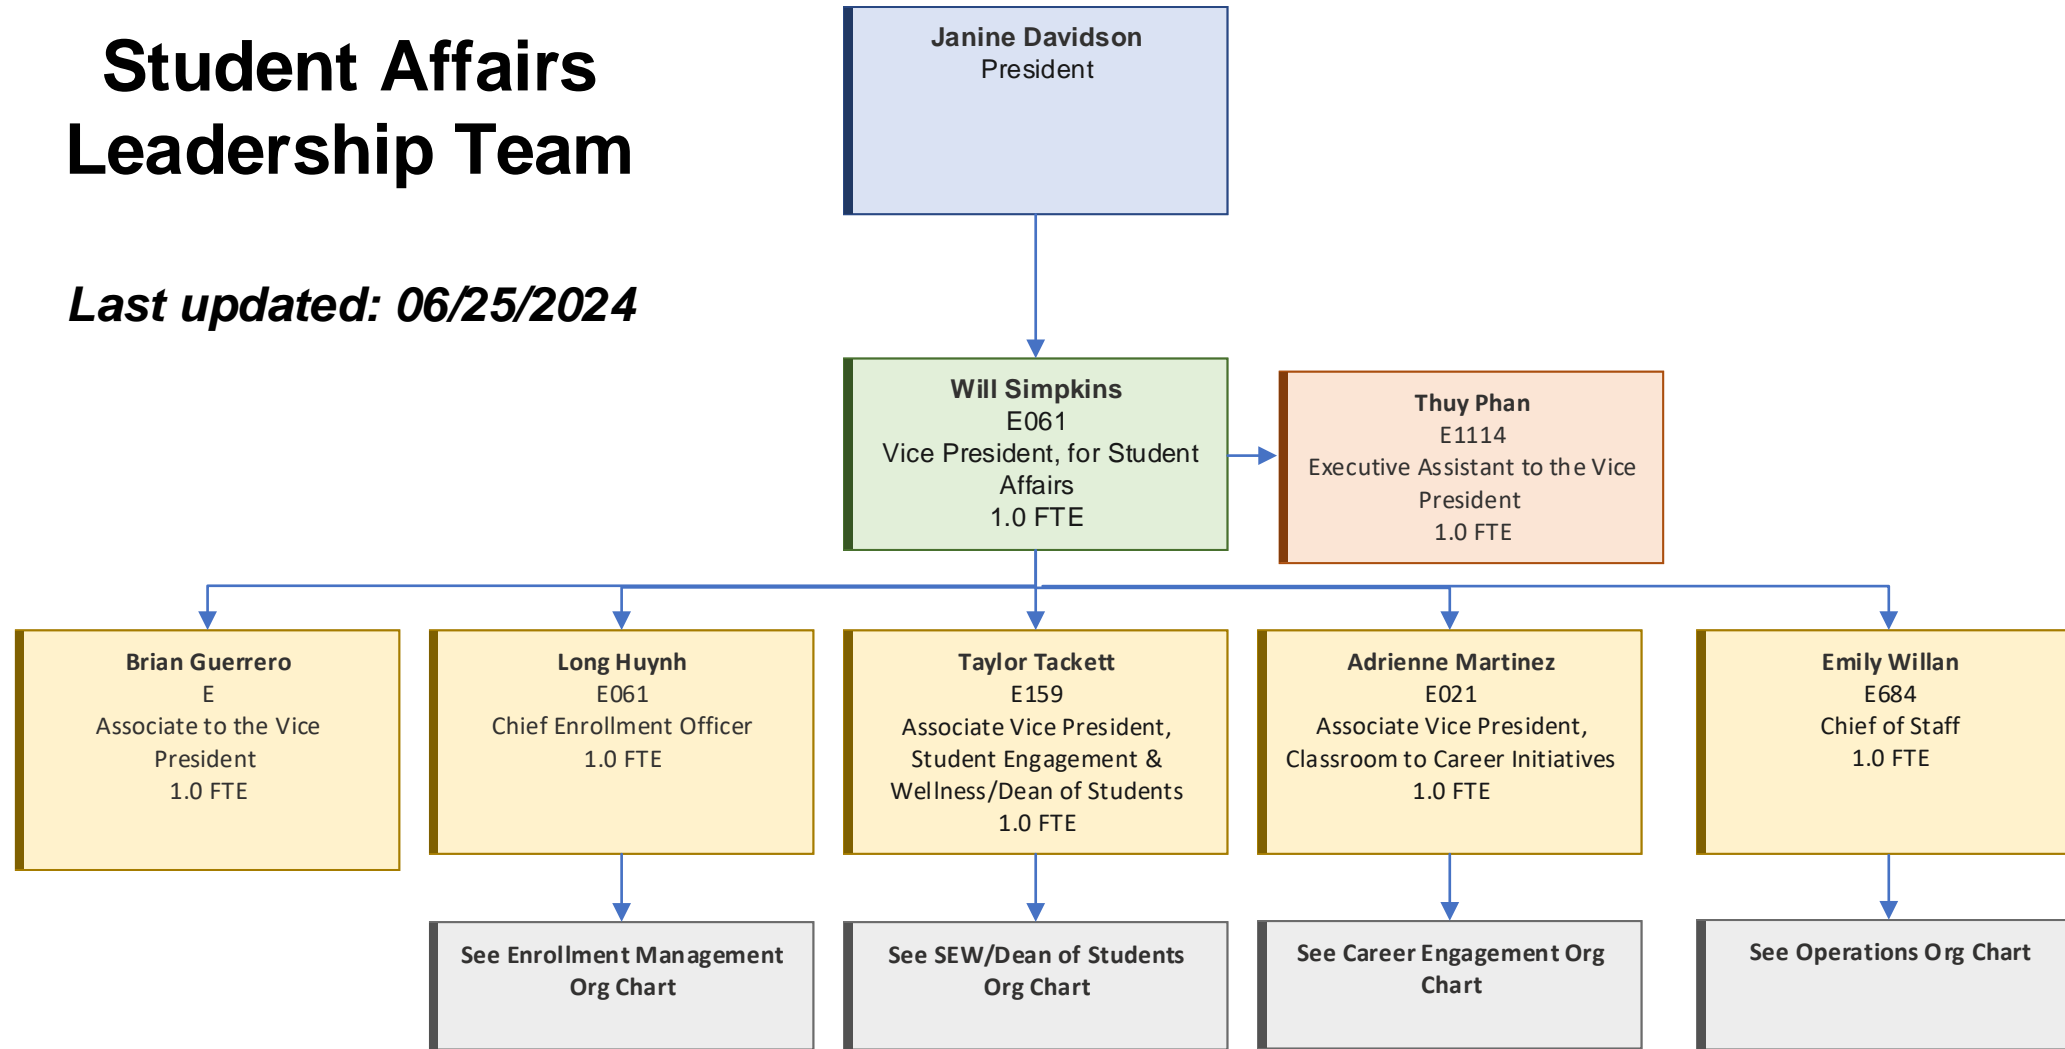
Student Affairs Leadership Team

Last updated: 06/25/2024

Janine Davidson
President

Will Simpkins
E061
Vice President, for Student Affairs
1.0 FTE

Thuy Phan
E1114
Executive Assistant to the Vice President
1.0 FTE

Brian Guerrero
E
Associate to the Vice President
1.0 FTE

Long Huynh
E061
Chief Enrollment Officer
1.0 FTE

Taylor Tackett
E159
Associate Vice President, Student Engagement & Wellness/Dean of Students
1.0 FTE

Adrienne Martinez
E021
Associate Vice President, Classroom to Career Initiatives
1.0 FTE

Emily Willan
E684
Chief of Staff
1.0 FTE

See Enrollment Management Org Chart

See SEW/Dean of Students Org Chart

See Career Engagement Org Chart

See Operations Org Chart